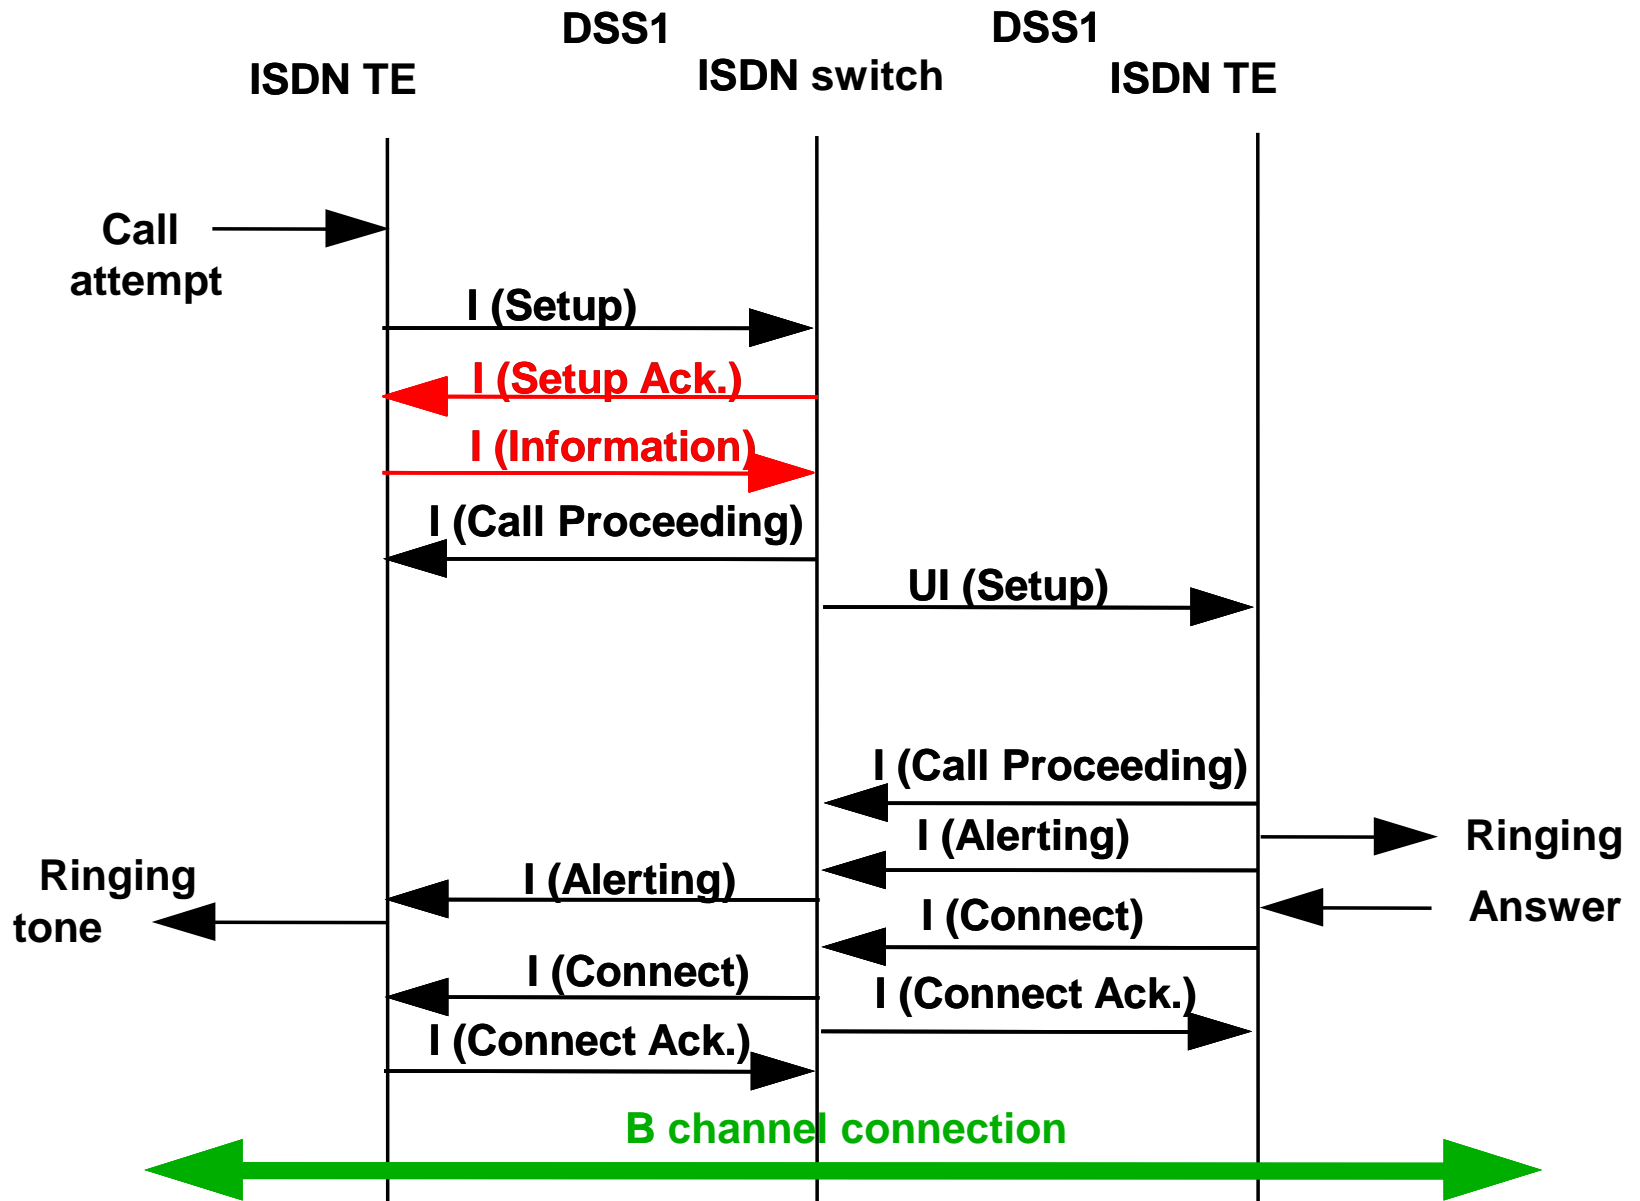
DSS1

DSS1

ISDN TE

ISDN switch

ISDN TE

Call attempt

I (Setup)

I (Setup Ack.)

I (Information)

I (Call Proceeding)

UI (Setup)

I (Call Proceeding)

I (Alerting)

Ringing

Ringing tone

I (Alerting)

I (Connect)

Answer

I (Connect)

I (Connect Ack.)

I (Connect Ack.)

B channel connection